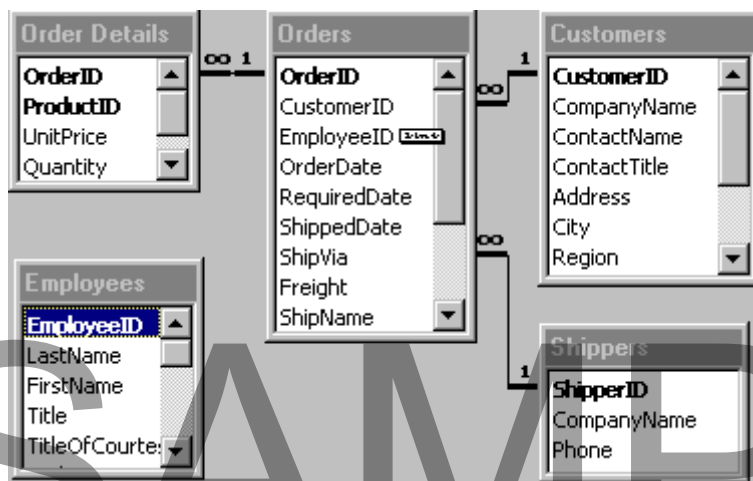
Order Details
OrderID
ProductID
UnitPrice
Quantity

∞ 1

Orders
OrderID
CustomerID
EmployeeID
OrderDate
RequiredDate
ShippedDate
ShipVia
Freight
ShipName

1
∞

Customers
CustomerID
CompanyName
ContactName
ContactTitle
Address
City
Region

∞

Employees
EmployeeID
LastName
FirstName
Title
TitleOfCourte:

1

Shippers
ShipperID
CompanyName
Phone

SAMP